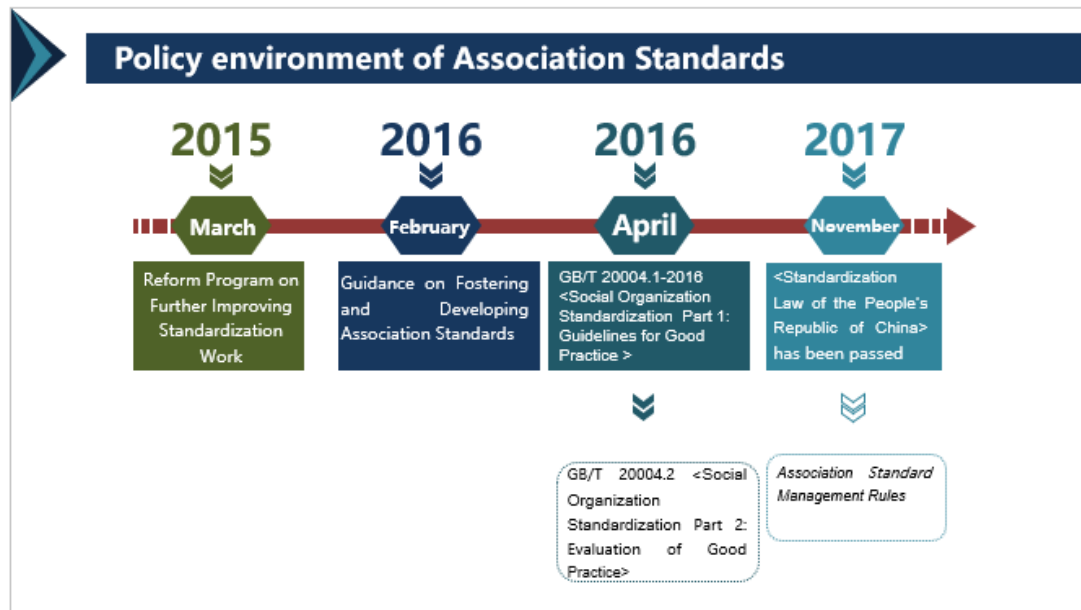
Policy environment of Association Standards

2015

March

Reform Program on Further Improving Standardization Work

2016

February

Guidance on Fostering and Developing Association Standards

2016

April

GB/T 20004.1-2016 <Social Organization Standardization Part 1: Guidelines for Good Practice >

GB/T 20004.2 <Social Organization Standardization Part 2: Evaluation of Good Practice>

2017

November

<Standardization Law of the People's Republic of China> has been passed

Association Standard Management Rules